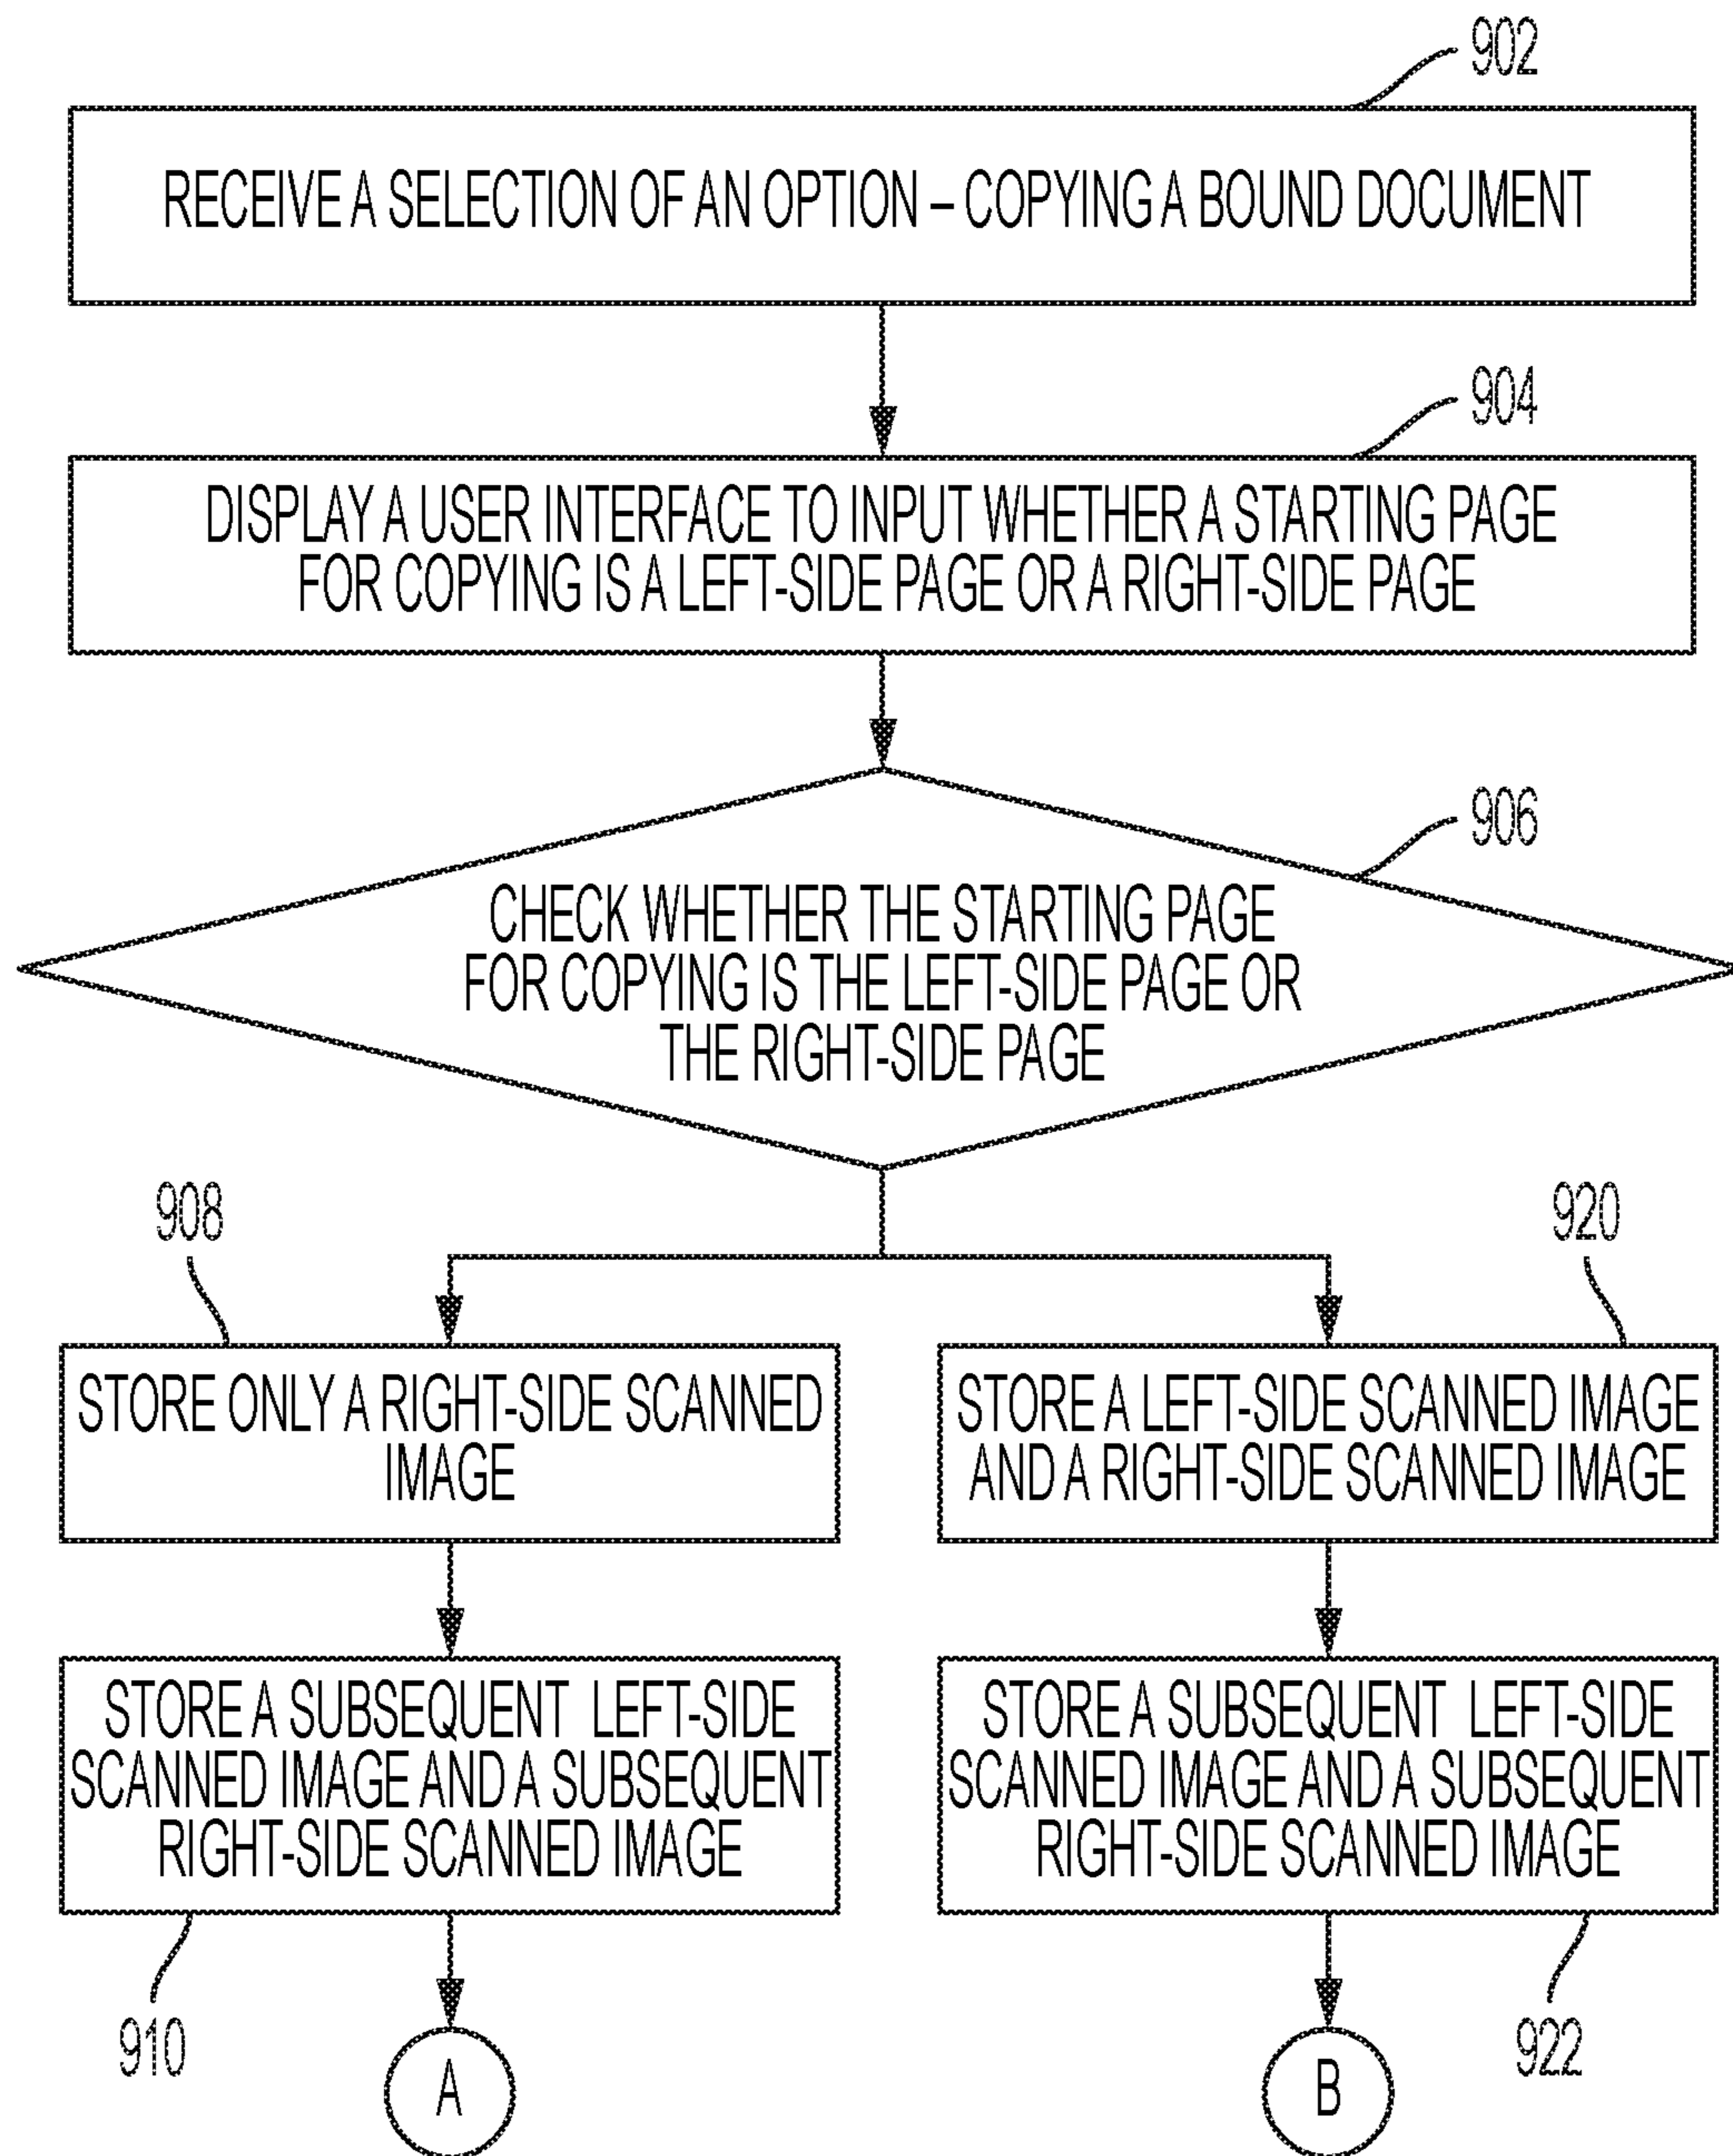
902

RECEIVE A SELECTION OF AN OPTION – COPYING A BOUND DOCUMENT

904

DISPLAY A USER INTERFACE TO INPUT WHETHER A STARTING PAGE FOR COPYING IS A LEFT-SIDE PAGE OR A RIGHT-SIDE PAGE

906

CHECK WHETHER THE STARTING PAGE FOR COPYING IS THE LEFT-SIDE PAGE OR THE RIGHT-SIDE PAGE

908

920

STORE ONLY A RIGHT-SIDE SCANNED IMAGE

STORE A LEFT-SIDE SCANNED IMAGE AND A RIGHT-SIDE SCANNED IMAGE

STORE A SUBSEQUENT LEFT-SIDE SCANNED IMAGE AND A SUBSEQUENT RIGHT-SIDE SCANNED IMAGE

STORE A SUBSEQUENT LEFT-SIDE SCANNED IMAGE AND A SUBSEQUENT RIGHT-SIDE SCANNED IMAGE

910

A

B

922